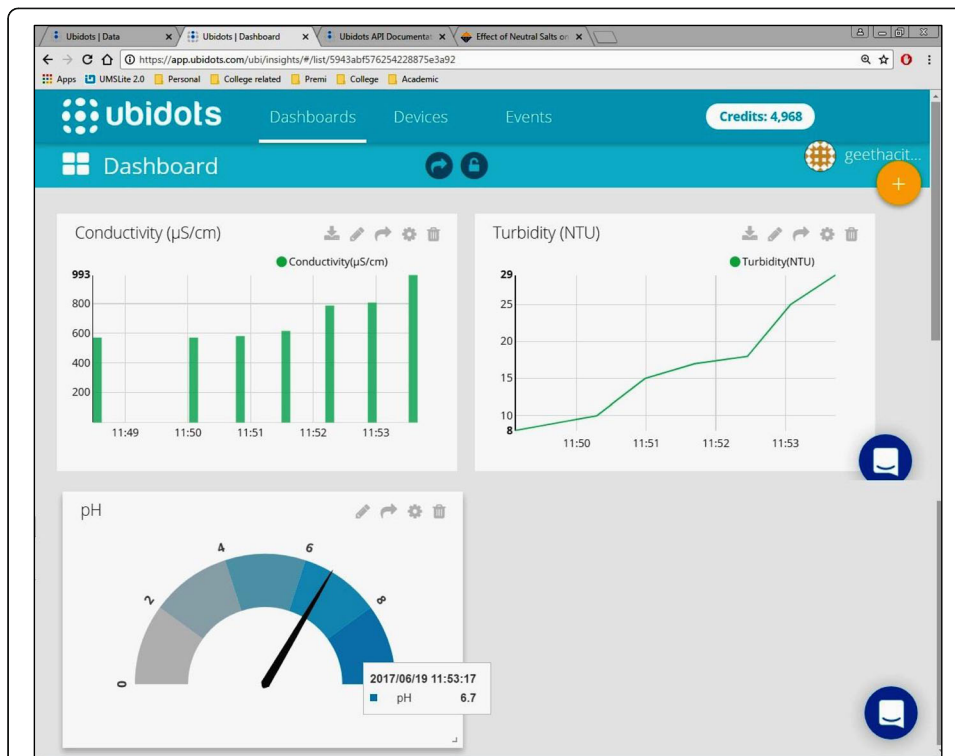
Ubidots | Data ×
Ubidots | Dashboard ×
Ubidots API Documentat ×
Effect of Neutral Salts or ×

https://app.ubidots.com/ubi/insights/#/list/5943abf576254228875e3a92

Apps UMSLite 2.0 Personal College related Premi College Academic

ubidots Dashboards Devices Events Credits: 4,968

Dashboard geethacit...

+

Conductivity (μS/cm)

Conductivity(μS/cm)

993
800
600
400
200

11:49 11:50 11:51 11:52 11:53

Turbidity (NTU)

Turbidity(NTU)

29
25
20
15
10
8

11:50 11:51 11:52 11:53

pH

0
2
4
6
8

2017/06/19 11:53:17
pH 6.7